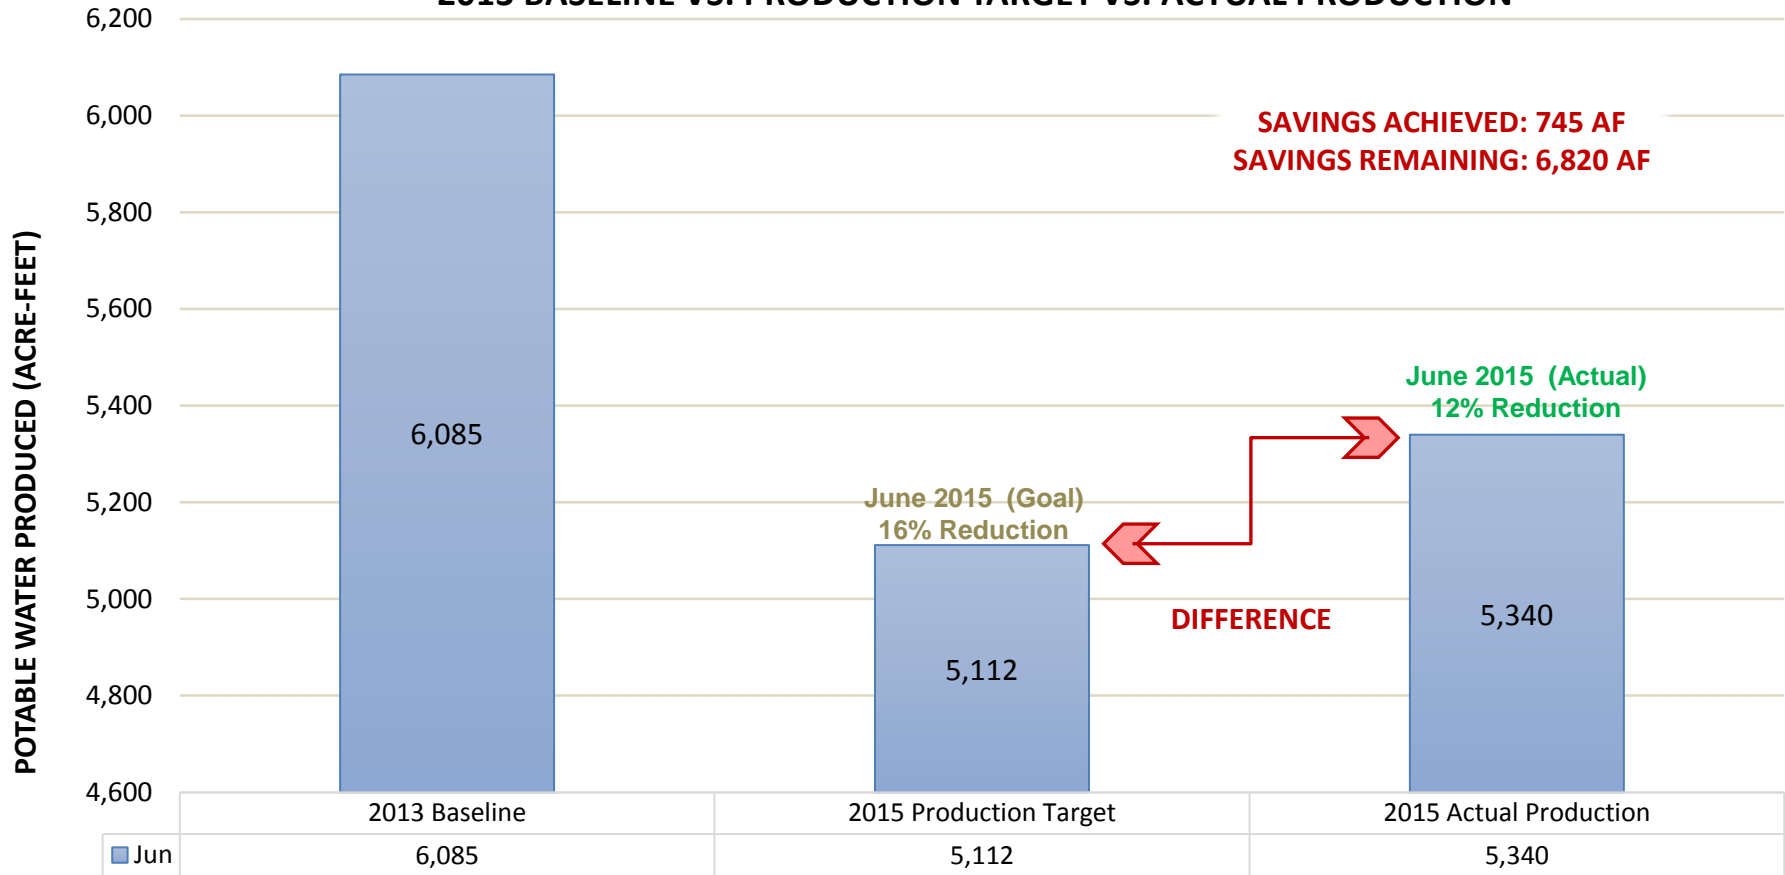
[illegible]

POTABLE WATER PRODUCED (ACRE-FEET)

6,200
6,000
5,800
5,600
5,400
5,200
5,000
4,800
4,600

SAVINGS ACHIEVED: 745 AF
SAVINGS REMAINING: 6,820 AF

6,085

June 2015 (Goal)
16% Reduction

5,112

DIFFERENCE

June 2015 (Actual)
12% Reduction

5,340

| | 2013 Baseline | 2015 Production Target | 2015 Actual Production |
|---|---|---|---|
| Jun | 6,085 | 5,112 | 5,340 |